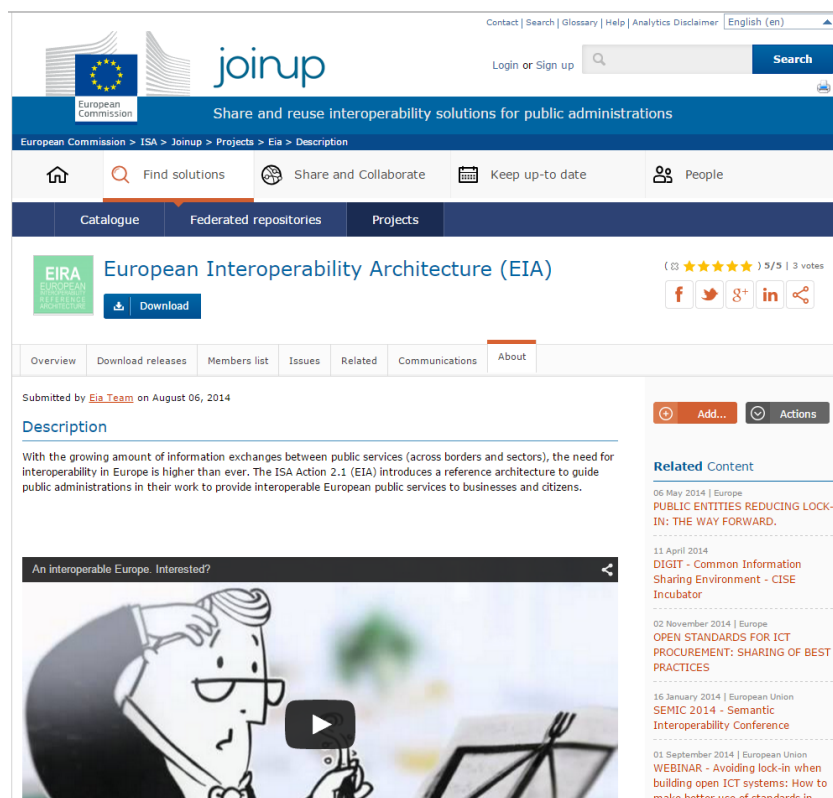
Contact | Search | Glossary | Help | Analytics Disclaimer English (en)

European Commission

joinup

Login or Sign up

Search

Share and reuse interoperability solutions for public administrations

European Commission > ISA > Joinup > Projects > Eia > Description

Find solutions

Share and Collaborate

Keep up-to date

People

Catalogue

Federated repositories

Projects

EIRA EUROPEAN INTEROPERABILITY REFERENCE ARCHITECTURE

European Interoperability Architecture (EIA)

Download

( ) 5/5 | 3 votes

f

g+

in

Overview

Download releases

Members list

Issues

Related

Communications

About

Submitted by Eia Team on August 06, 2014

Description

With the growing amount of information exchanges between public services (across borders and sectors), the need for interoperability in Europe is higher than ever. The ISA Action 2.1 (EIA) introduces a reference architecture to guide public administrations in their work to provide interoperable European public services to businesses and citizens.

An interoperable Europe. Interested?

Add...

Actions

Related Content

06 May 2014 | Europe
PUBLIC ENTITIES REDUCING LOCK-IN: THE WAY FORWARD.

11 April 2014
DIGIT - Common Information Sharing Environment - CISE Incubator

02 November 2014 | Europe
OPEN STANDARDS FOR ICT PROCUREMENT: SHARING OF BEST PRACTICES

16 January 2014 | European Union
SEMIC 2014 - Semantic Interoperability Conference

01 September 2014 | European Union
WEBINAR - Avoiding lock-in when building open ICT systems: How to make better use of standards in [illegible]